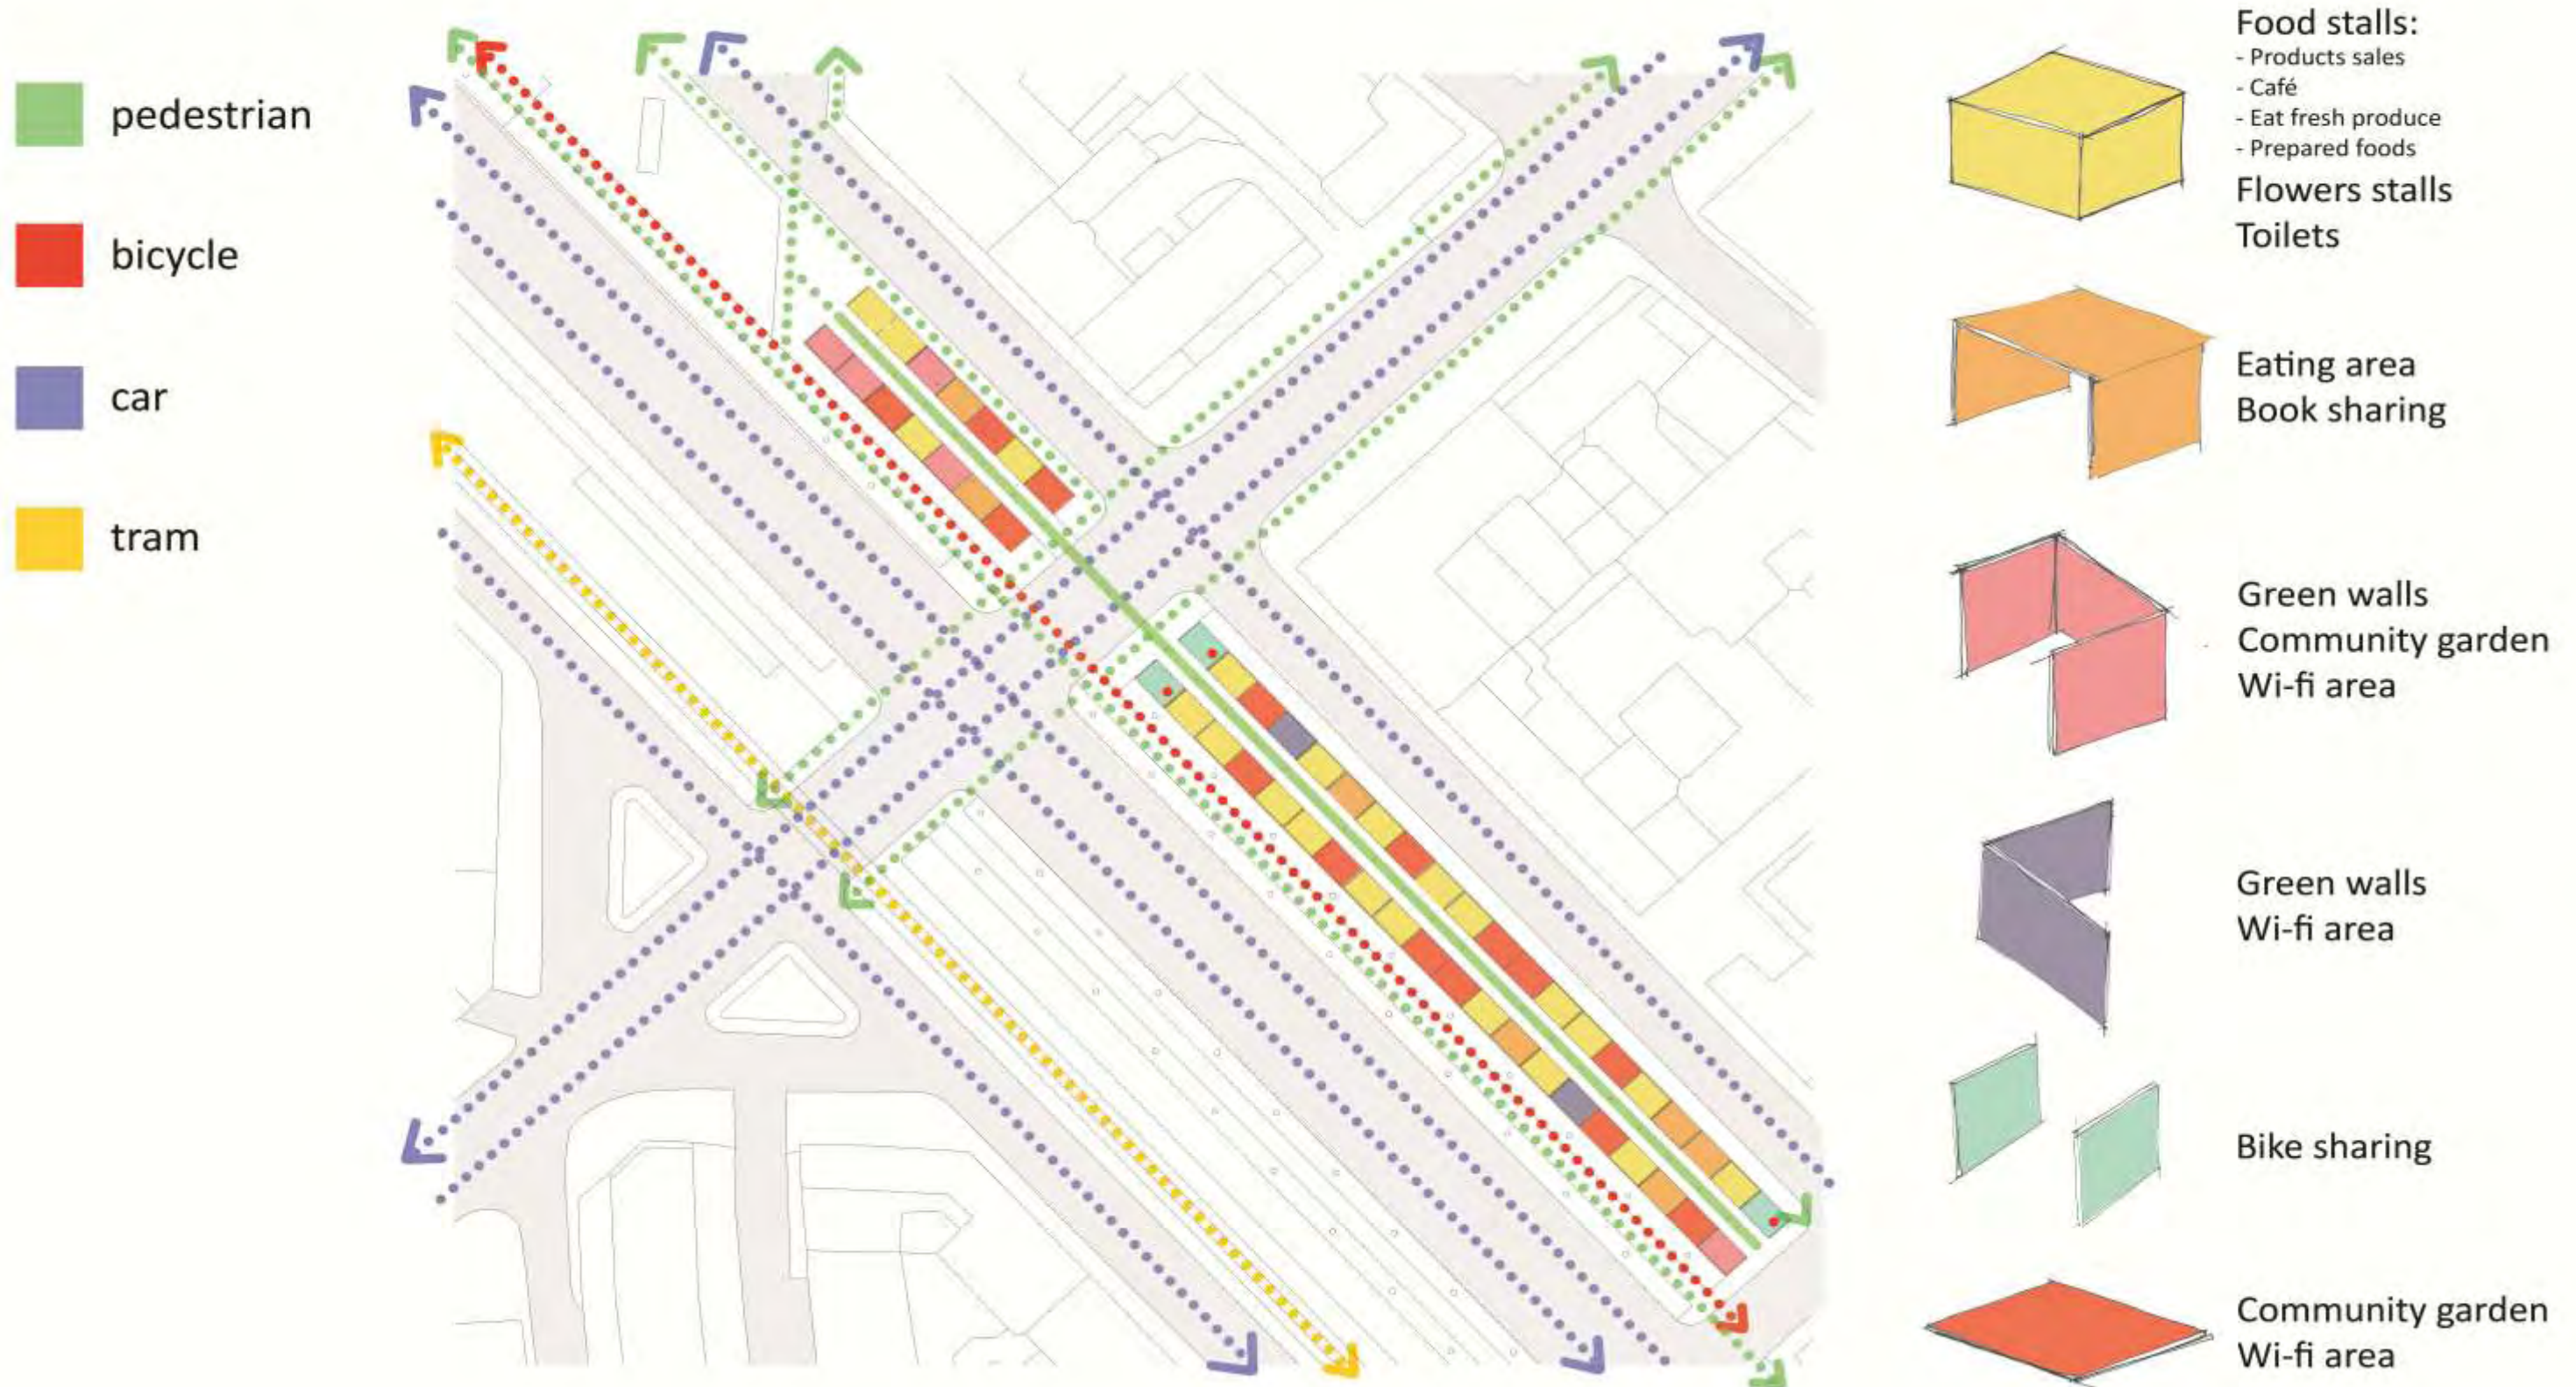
pedestrian

bicycle

car

tram

Food stalls:
- Products sales
- Café
- Eat fresh produce
- Prepared foods
Flowers stalls
Toilets

Eating area
Book sharing

Green walls
Community garden
Wi-fi area

Green walls
Wi-fi area

Bike sharing

Community garden
Wi-fi area